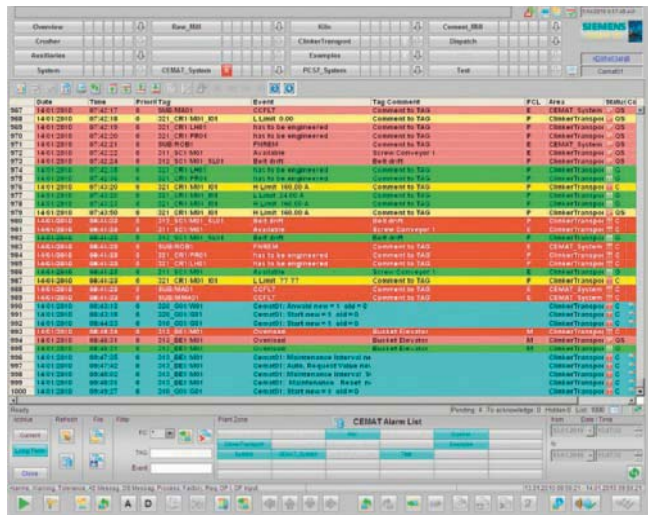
Overview | Raw_Mill | Kiln | Cement_Mill
Crusher | ClinkerTransport | Dispatch
Auxiliaries | Examples
System | CEMAT_System | PCS7_System | Test

SIEMENS

| | Date | Time | Priority | Tag | Event | Tag Comment | PCL | Area | Status |
|---|---|---|---|---|---|---|---|---|---|
| 967 | 14/01/2010 | 07:42:17 | 6 | SUB:MA01 | CCFL7 | Comment to TAG | E | CEMAT_System | QS |
| 968 | 14/01/2010 | 07:42:18 | 6 | 321_CR1 M01 I01 | L Limit 0.00 | Comment to TAG | P | ClinkerTransport | QS |
| 969 | 14/01/2010 | 07:42:19 | 6 | 321_CR1 LH01 | has to be engineered | Comment to TAG | P | ClinkerTransport | QS |
| 970 | 14/01/2010 | 07:42:20 | 6 | 321_CR1 PR01 | has to be engineered | Comment to TAG | P | ClinkerTransport | QS |
| 971 | 14/01/2010 | 07:42:22 | 6 | SUB:RCB1 | PWRBH | Comment to TAG | E | CEMAT_System | QS |
| 972 | 14/01/2010 | 07:42:22 | 6 | 311_SC1 M01 | Available | Screw Conveyor 1 | P | ClinkerTransport | QS |
| 973 | 14/01/2010 | 07:42:24 | 6 | 311_SC1 M01 SL01 | Belt drift | Belt drift | P | ClinkerTransport | QS |
| 974 | 14/01/2010 | 07:42:30 | 6 | 321_CR1 LH01 | has to be engineered | Comment to TAG | P | ClinkerTransport | G |
| 975 | 14/01/2010 | 07:42:30 | 6 | 321_CR1 PR01 | has to be engineered | Comment to TAG | P | ClinkerTransport | G |
| 976 | 14/01/2010 | 07:43:20 | 6 | 321_CR1 M01 I01 | H Limit 160.00 A | Comment to TAG | P | ClinkerTransport | G |
| 977 | 14/01/2010 | 07:43:23 | 6 | 321_CR1 M01 I01 | L Limit 0.00 A | Comment to TAG | P | ClinkerTransport | G |
| 978 | 14/01/2010 | 07:43:23 | 6 | 321_CR1 M01 I01 | H Limit 160.00 A | Comment to TAG | P | ClinkerTransport | G |
| 979 | 14/01/2010 | 07:43:50 | 6 | 321_CR1 M01 I01 | H Limit 160.00 A | Comment to TAG | P | ClinkerTransport | QS |
| 980 | 14/01/2010 | 08:41:20 | 6 | 311_SC1 M01 SL01 | Belt drift | Belt drift | P | ClinkerTransport | C |
| 981 | 14/01/2010 | 08:41:20 | 6 | 311_SC1 M01 | Available | Screw Conveyor 1 | P | ClinkerTransport | C |
| 982 | 14/01/2010 | 08:41:20 | 6 | 311_SC1 M01 SL01 | Belt drift | Belt drift | P | ClinkerTransport | C |
| 983 | 14/01/2010 | 08:41:20 | 6 | SUB:RCB1 | PWRBH | Comment to TAG | E | CEMAT_System | C |
| 984 | 14/01/2010 | 08:41:20 | 6 | 321_CR1 PR01 | has to be engineered | Comment to TAG | P | ClinkerTransport | C |
| 985 | 14/01/2010 | 08:41:20 | 6 | 321_CR1 LH01 | has to be engineered | Comment to TAG | P | ClinkerTransport | C |
| 986 | 14/01/2010 | 08:41:20 | 6 | 311_SC1 M01 | Available | Screw Conveyor 1 | P | ClinkerTransport | C |
| 987 | 14/01/2010 | 08:41:20 | 6 | 321_CR1 M01 I01 | L Limit ?? ?? | Comment to TAG | P | ClinkerTransport | C |
| 988 | 14/01/2010 | 08:41:20 | 6 | SUB:MA01 | CCFL7 | Comment to TAG | E | CEMAT_System | C |
| 989 | 14/01/2010 | 08:41:20 | 6 | SUB:MMA01 | CCFL7 | Comment to TAG | E | CEMAT_System | C |
| 990 | 14/01/2010 | 08:43:12 | 6 | 313_G01 M01 | Overload | | M | ClinkerTransport | C |
| 991 | 14/01/2010 | 08:43:18 | 6 | 320_G01 M01 | Cemat01: Start new = 1 sid = 0 | | | ClinkerTransport | C |
| 992 | 14/01/2010 | 08:44:23 | 6 | 310_G01 G01 | Cemat01: Start new = 1 sid = 0 | | | ClinkerTransport | C |
| 993 | 14/01/2010 | 08:46:24 | 6 | 313_BE1 M01 | Overload | Bucket Elevator | M | ClinkerTransport | C |
| 994 | 14/01/2010 | 08:46:31 | 6 | 313_BE1 M01 | Overload | Bucket Elevator | M | ClinkerTransport | QS |
| 995 | 14/01/2010 | 08:46:31 | 6 | 313_BE1 M01 | Overload | Bucket Elevator | M | ClinkerTransport | G |
| 996 | 14/01/2010 | 08:47:35 | 6 | 313_BE1 M01 | Cemat01: Maintenance Interval ne | | | ClinkerTransport | G |
| 997 | 14/01/2010 | 08:47:42 | 6 | 313_BE1 M01 | Cemat01: Auto. Request Value not | | | ClinkerTransport | G |
| 998 | 14/01/2010 | 08:48:34 | 6 | 313_BE1 M01 | Cemat01: Maintenance Interval | | | ClinkerTransport | G |
| 999 | 14/01/2010 | 08:48:35 | 6 | 313_BE1 M01 | Cemat01: Maintenance Reset m | | | ClinkerTransport | G |
| 1000 | 14/01/2010 | 08:49:27 | 6 | 310_G01 G01 | Cemat01: Start new = 1 sid = 0 | | | ClinkerTransport | G |

Ready | Pending 4 To acknowledge 0 Hidden 0 List 1000

Status | Refresh | File | Filter | Plant Zone
Current | Long-Term | Close
PC | TAG | Event

CEMAT Alarm List
Kiln | Crusher | ClinkerTransport | Dispatch | Auxiliaries | CEMAT_System | Test

from | Date | Time | to

Alarms, Warning, Tolerance, AS Message, OS Message, Process, Failure, Req. OP, OP input

A D